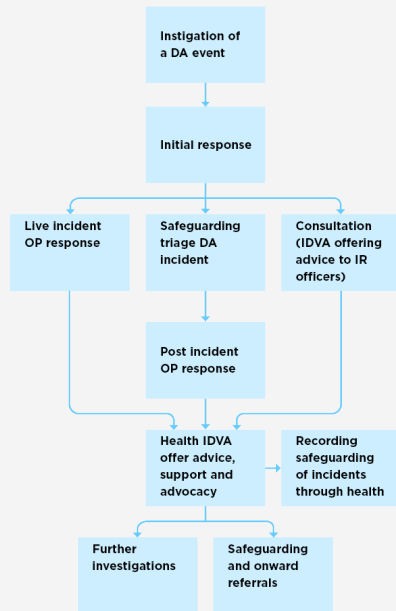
Instigation of a DA event

Initial response

Live incident OP response

Safeguarding triage DA incident

Consultation (IDVA offering advice to IR officers)

Post incident OP response

Health IDVA offer advice, support and advocacy

Recording safeguarding of incidents through health

Further investigations

Safeguarding and onward referrals